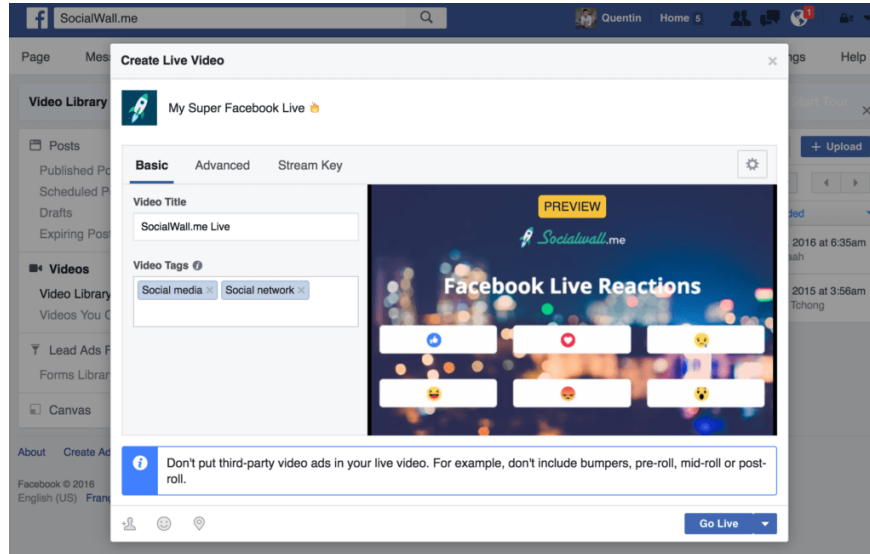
SocialWall.me

Quentin Home 5

1

Page Mes

ngs Help

Video Library

Start Tour

Posts

Published Po

Scheduled P

Drafts

Expiring Post

Videos

Video Library

Videos You C

Lead Ads F

Forms Librar

Canvas

About Create Ad

Facebook © 2016

English (US) Franc

+ Upload

ded

2016 at 6:35am

ah

2015 at 3:56am

Tchong

Create Live Video

My Super Facebook Live

Basic Advanced Stream Key

Video Title

SocialWall.me Live

Video Tags

Social media × Social network ×

PREVIEW

Socialwall.me

Facebook Live Reactions

Don't put third-party video ads in your live video. For example, don't include bumpers, pre-roll, mid-roll or post-roll.

Go Live